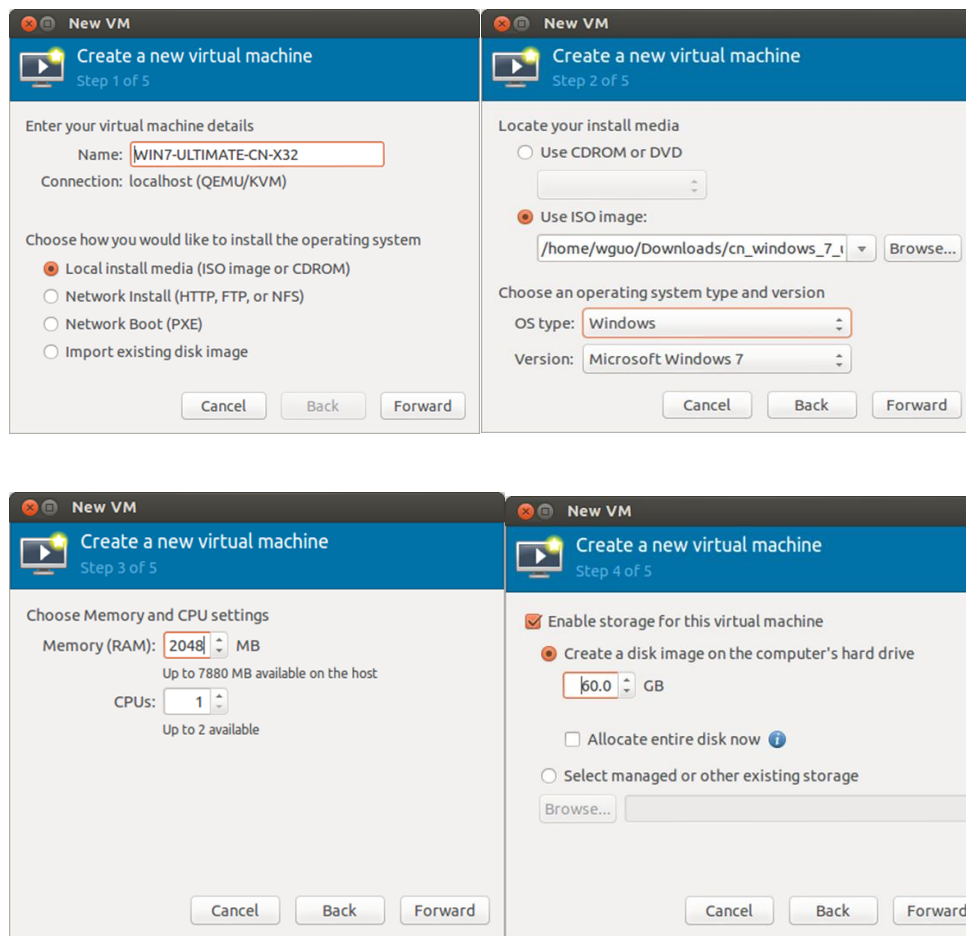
New VM

Create a new virtual machine
Step 1 of 5

Enter your virtual machine details
Name: WIN7-ULTIMATE-CN-X32
Connection: localhost (QEMU/KVM)

Choose how you would like to install the operating system
Local install media (ISO image or CDROM)
Network Install (HTTP, FTP, or NFS)
Network Boot (PXE)
Import existing disk image

Cancel Back Forward

New VM

Create a new virtual machine
Step 2 of 5

Locate your install media
Use CDROM or DVD
Use ISO image:
/home/wguo/Downloads/cn_windows_7_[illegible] Browse...

Choose an operating system type and version
OS type: Windows
Version: Microsoft Windows 7

Cancel Back Forward

New VM

Create a new virtual machine
Step 3 of 5

Choose Memory and CPU settings
Memory (RAM): 2048 MB
Up to 7880 MB available on the host
CPUs: 1
Up to 2 available

Cancel Back Forward

New VM

Create a new virtual machine
Step 4 of 5

Enable storage for this virtual machine
Create a disk image on the computer's hard drive
60.0 GB
Allocate entire disk now
Select managed or other existing storage
Browse...

Cancel Back Forward